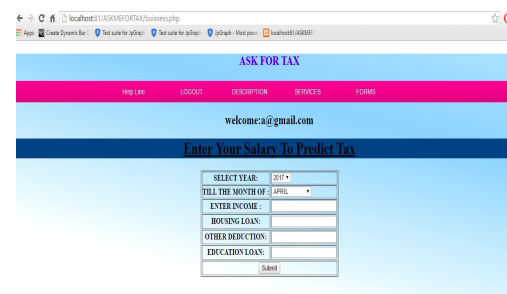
localhost:81/ASKMEFORTAX/buisness.php

Apps Create Dynamic Bar C Test suite for JpGrap Test suite for JpGrap JpGraph - Most powe localhost:81/ASKME

ASK FOR TAX

Help Line LOGOUT DESCRIPTION SERVICES FORMS

welcome:a@gmail.com

Enter Your Salary To Predict Tax

| SELECT YEAR: | 2017 |
|---|---|
| TILL THE MONTH OF : | APRIL |
| ENTER INCOME : | |
| HOUSING LOAN: | |
| OTHER DEDUCTION: | |
| EDUCATION LOAN: | |

Submit